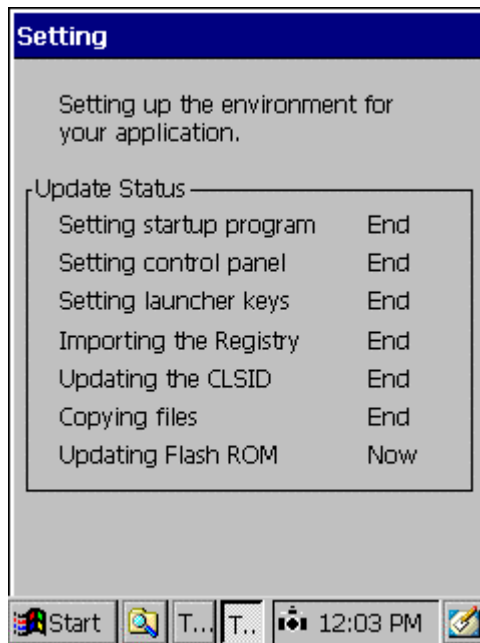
Setting

Setting up the environment for your application.

Update Status

| | |
|---|---|
| Setting startup program | End |
| Setting control panel | End |
| Setting launcher keys | End |
| Importing the Registry | End |
| Updating the CLSID | End |
| Copying files | End |
| Updating Flash ROM | Now |

Start T... T.. 12:03 PM